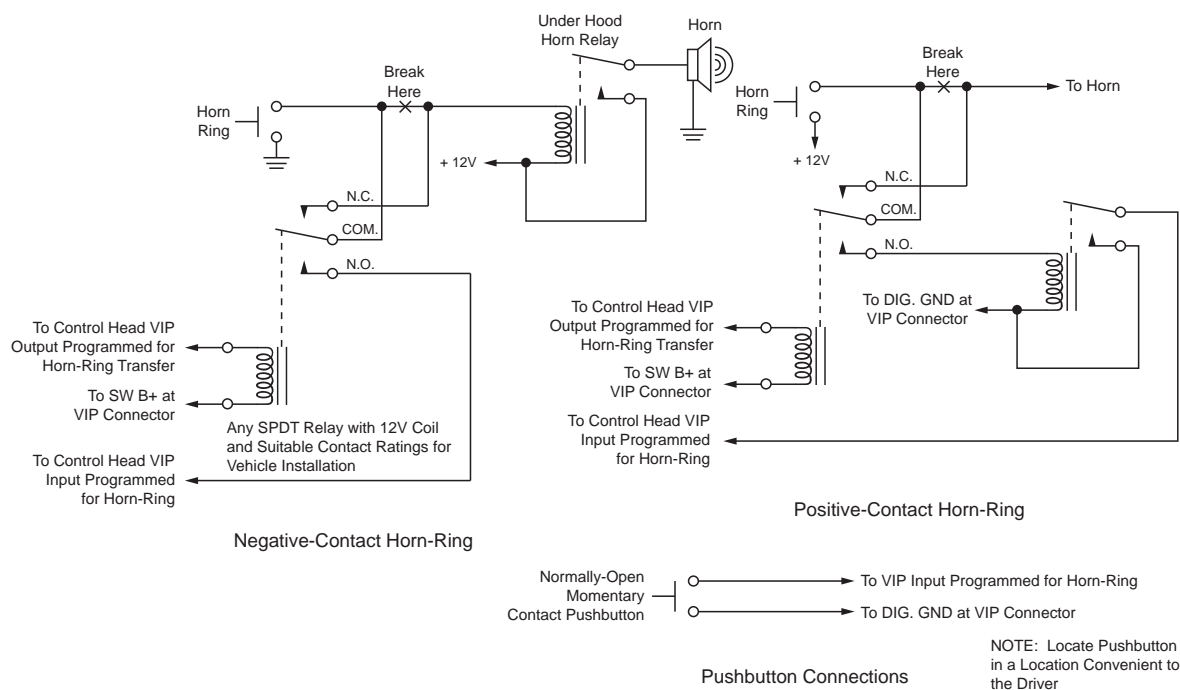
Under Hood Horn Relay

Horn

Break Here

Horn Ring

+ 12V

N.C.

COM.

N.O.

To Control Head VIP Output Programmed for Horn-Ring Transfer

To SW B+ at VIP Connector

Any SPDT Relay with 12V Coil and Suitable Contact Ratings for Vehicle Installation

To Control Head VIP Input Programmed for Horn-Ring

Negative-Contact Horn-Ring

Break Here

To Horn

Horn Ring

+ 12V

N.C.

COM.

N.O.

To DIG. GND at VIP Connector

To Control Head VIP Output Programmed for Horn-Ring Transfer

To SW B+ at VIP Connector

To Control Head VIP Input Programmed for Horn-Ring

Positive-Contact Horn-Ring

Normally-Open Momentary Contact Pushbutton

To VIP Input Programmed for Horn-Ring

To DIG. GND at VIP Connector

NOTE: Locate Pushbutton in a Location Convenient to the Driver

Pushbutton Connections